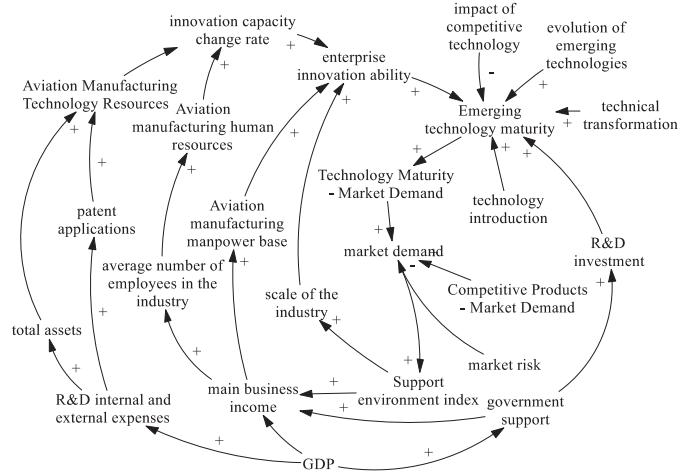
innovation capacity change rate
+
impact of competitive technology
-
evolution of emerging technologies
+
Aviation Manufacturing Technology Resources
+
enterprise innovation ability
+
Emerging technology maturity
technical transformation
+
+
Aviation manufacturing human resources
+
+
+
+
Technology Maturity - Market Demand
technology introduction
+
+
+
patent applications
Aviation manufacturing manpower base
+
market demand
-
R&D investment
average number of employees in the industry
Competitive Products - Market Demand
+
+
scale of the industry
+
total assets
+
+
+
market risk
+
+
Support environment index
+
R&D internal and external expenses
main business income
+
government support
+
+
GDP
+